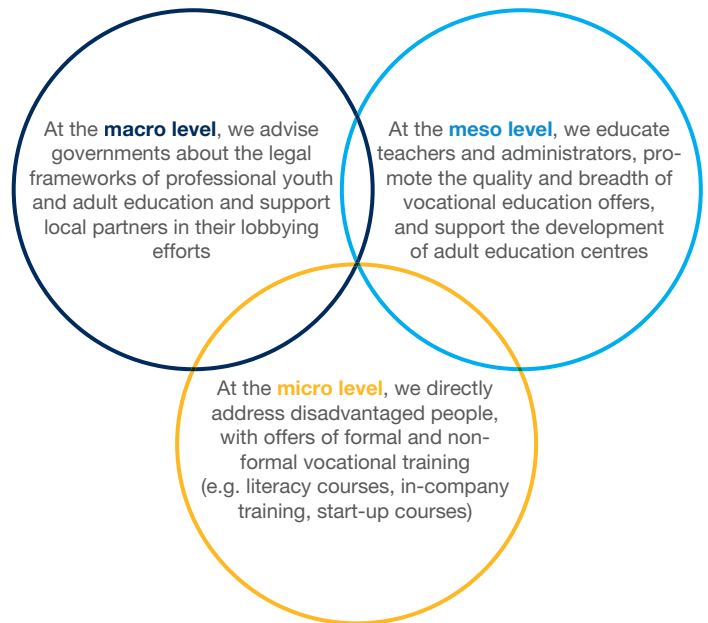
At the **macro level**, we advise governments about the legal frameworks of professional youth and adult education and support local partners in their lobbying efforts

At the **meso level**, we educate teachers and administrators, promote the quality and breadth of vocational education offers, and support the development of adult education centres

At the **micro level**, we directly address disadvantaged people, with offers of formal and non-formal vocational training (e.g. literacy courses, in-company training, start-up courses)